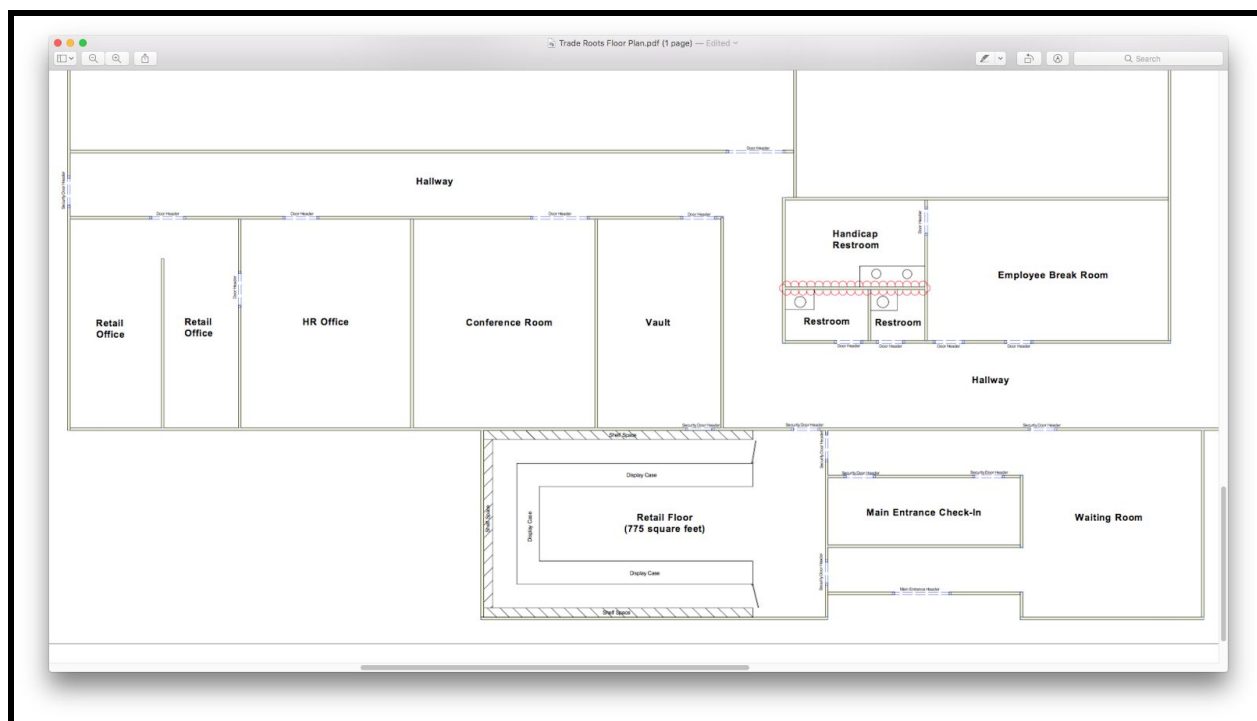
Trade Roots Floor Plan.pdf (1 page) — Edited

Search

Door Header

Security Door Header

Hallway

Door Header

Door Header

Door Header

Door Header

Door Header

Handicap Restroom

Employee Break Room

Door Header

Retail Office

Retail Office

HR Office

Conference Room

Vault

Restroom

Restroom

Door Header

Door Header

Door Header

Door Header

Hallway

Security Door Header

Security Door Header

Security Door Header

Shelf Space

Security Door Header

Security Door Header

Security Door Header

Display Case

Main Entrance Check-In

Waiting Room

Shelf Space

Display Case

Retail Floor (775 square feet)

Security Door Header

Display Case

Main Entrance Header

Shelf Space